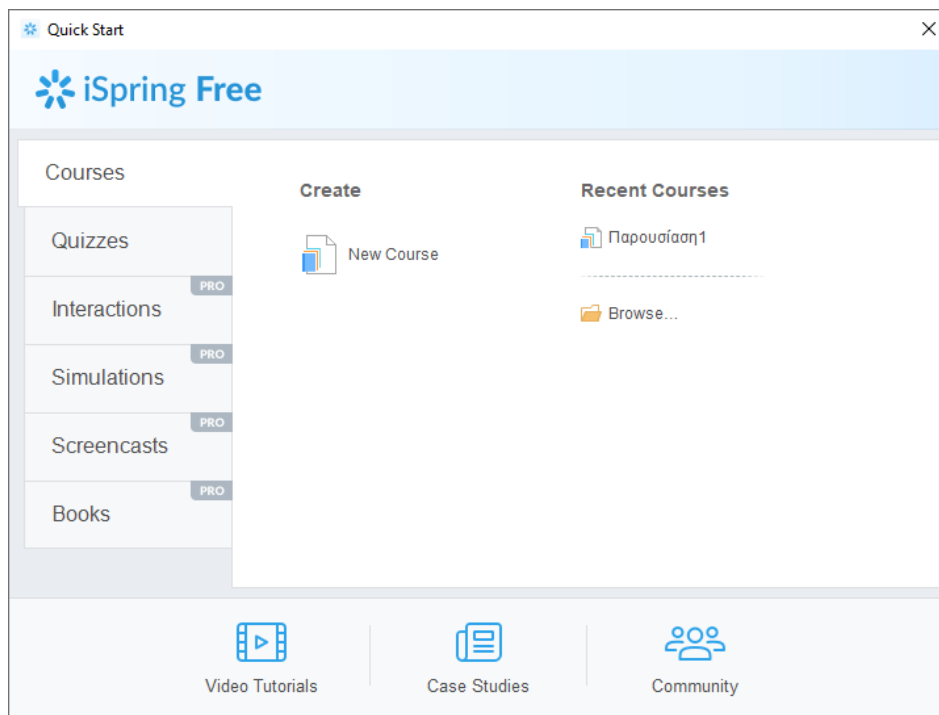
Quick Start

iSpring Free

Courses

Quizzes

Interactions PRO

Simulations PRO

Screencasts PRO

Books PRO

Create

New Course

Recent Courses

Παρουσίαση1

Browse...

Video Tutorials

Case Studies

Community